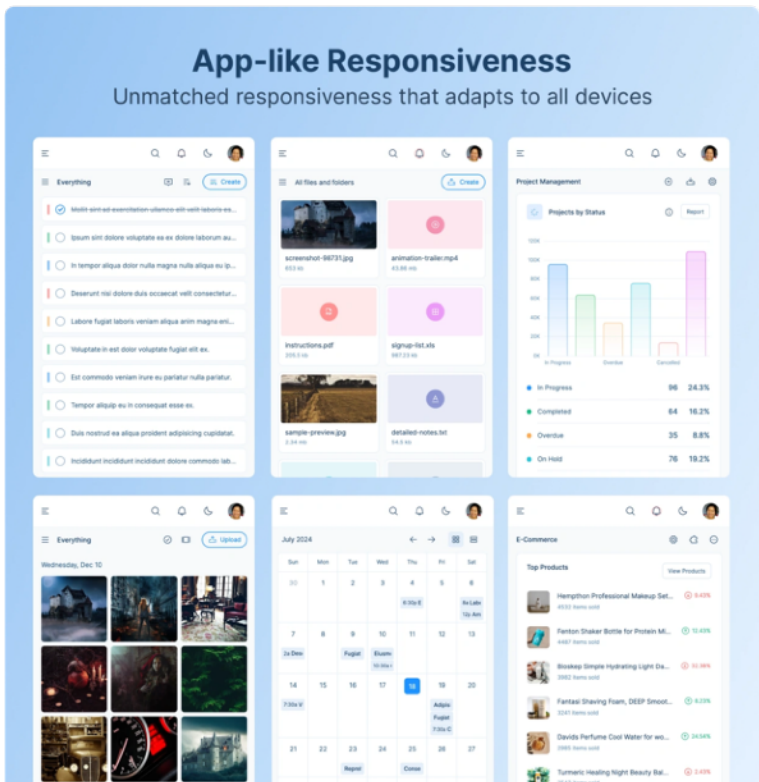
App-like Responsiveness

Unmatched responsiveness that adapts to all devices

Everything
Create
Mollit sint ad exercitation ullamco elit velit laboris ex.
Ipsum sint dolore voluptate ex ex dolore laborum au...
In tempor aliqua dolor nulla magna nulla aliqua eu ip...
Deserunt nisi dolore duis occaecat velit consectetur...
Labore fugiat laboris veniam aliqua magna eni...
Voluptate in est dolor voluptate fugiat elit ex.
Est commodo veniam irure eu pariatur nulla pariatur.
Tempor aliquip eu in consequat esse ex.
Duis nostrud ea aliqua proident adipisicing cupidatat.
Incididunt incididunt incididunt dolore commodo lab...

All files and folders
Create
screenshot-98731.jpg
653 kb
animation-trailer.mp4
43.88 mb
instructions.pdf
205.5 kb
signup-list.xls
987.23 kb
sample-preview.jpg
2.34 mb
detailed-notes.txt
54.3 kb

Project Management
Projects by Status
Report
120k
100k
80k
60k
40k
20k
0k
In Progress
Overdue
Cancelled
In Progress 96 24.3%
Completed 64 16.2%
Overdue 35 8.8%
On Hold 76 19.2%

Everything
Upload
Wednesday, Dec 10

July 2024
| Sun | Mon | Tue | Wed | Thu | Fri | Sat |
|---|---|---|---|---|---|---|
| 30 | 1 | 2 | 3 | 4 | 5 | 6 |
| 7 | 8 | 9 | 10 | 11 | 12 | 13 |
| 14 | 15 | 16 | 17 | 18 | 19 | 20 |
| 21 | 22 | 23 | 24 | 25 | 26 | 27 |

E-Commerce
Top Products
View Products
Hempthon Professional Makeup Set... 4532 items sold 5.43%
Fenton Shaker Bottle for Protein Mi... 4467 items sold 10.45%
Bioskep Simple Hydrating Light Da... 3992 items sold 32.56%
Fantasi Shaving Foam, DEEP Smoot... 3241 items sold 8.23%
Davids Perfume Cool Water for wo... 2865 items sold 24.56%
Turmeric Heating Night Beauty Bal...